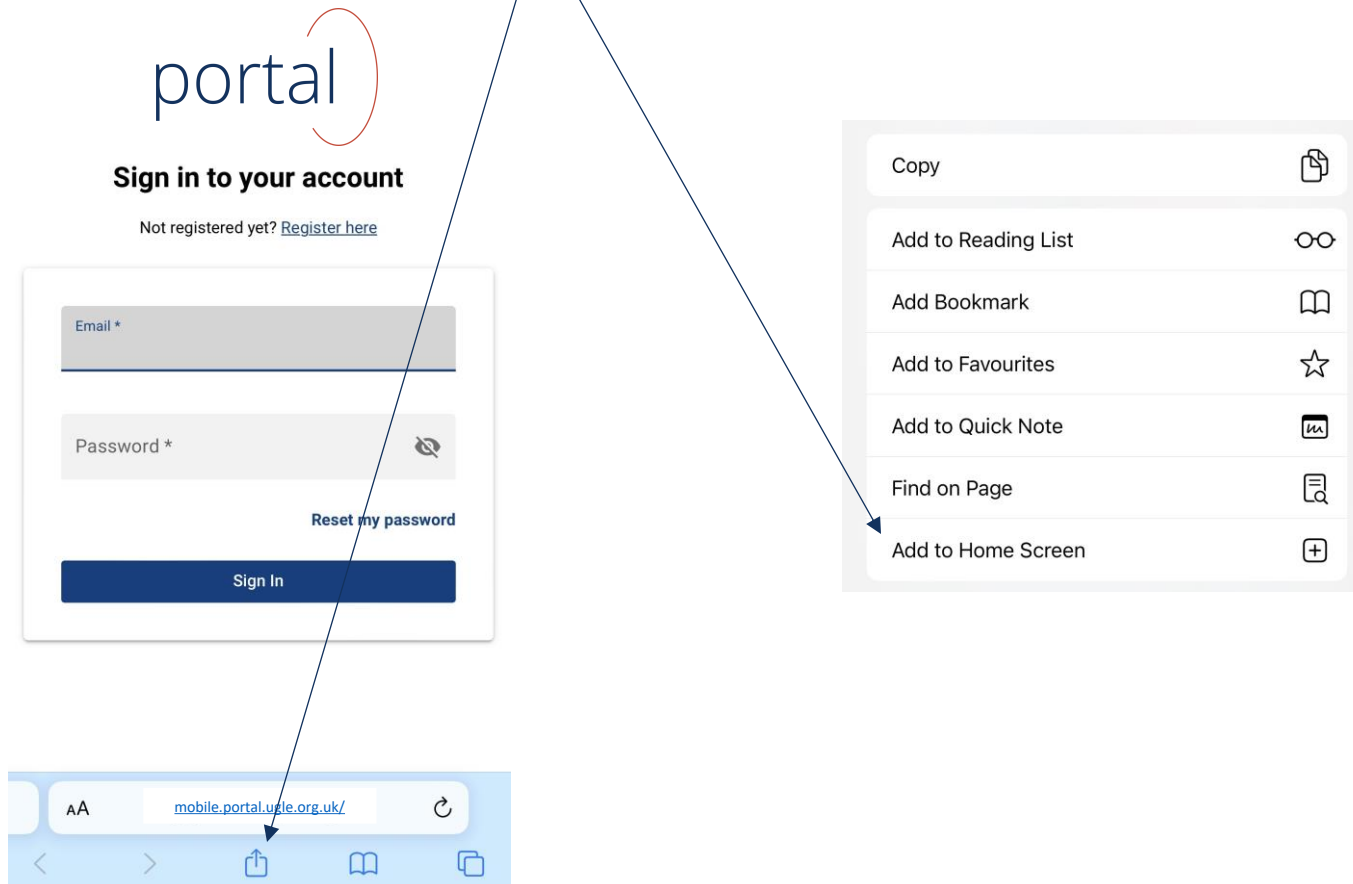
portal

Sign in to your account

Not registered yet? Register here

Email *

Password *

Reset my password

Sign In

AA mobile.portal.ugle.org.uk/

Copy

Add to Reading List

Add Bookmark

Add to Favourites

Add to Quick Note

Find on Page

Add to Home Screen